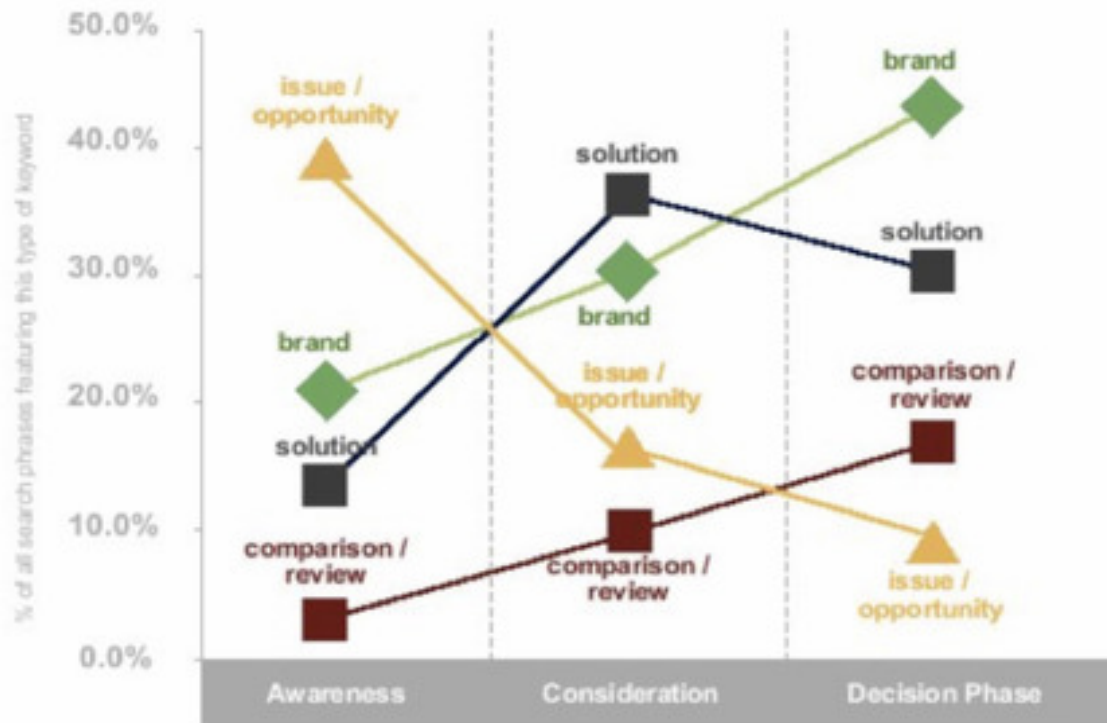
50.0%
40.0%
30.0%
20.0%
10.0%
0.0%

% of all search phrases featuring this type of keyword

issue / opportunity
brand
solution
comparison / review

solution
brand
issue / opportunity
comparison / review

brand
solution
comparison / review
issue / opportunity

Awareness
Consideration
Decision Phase